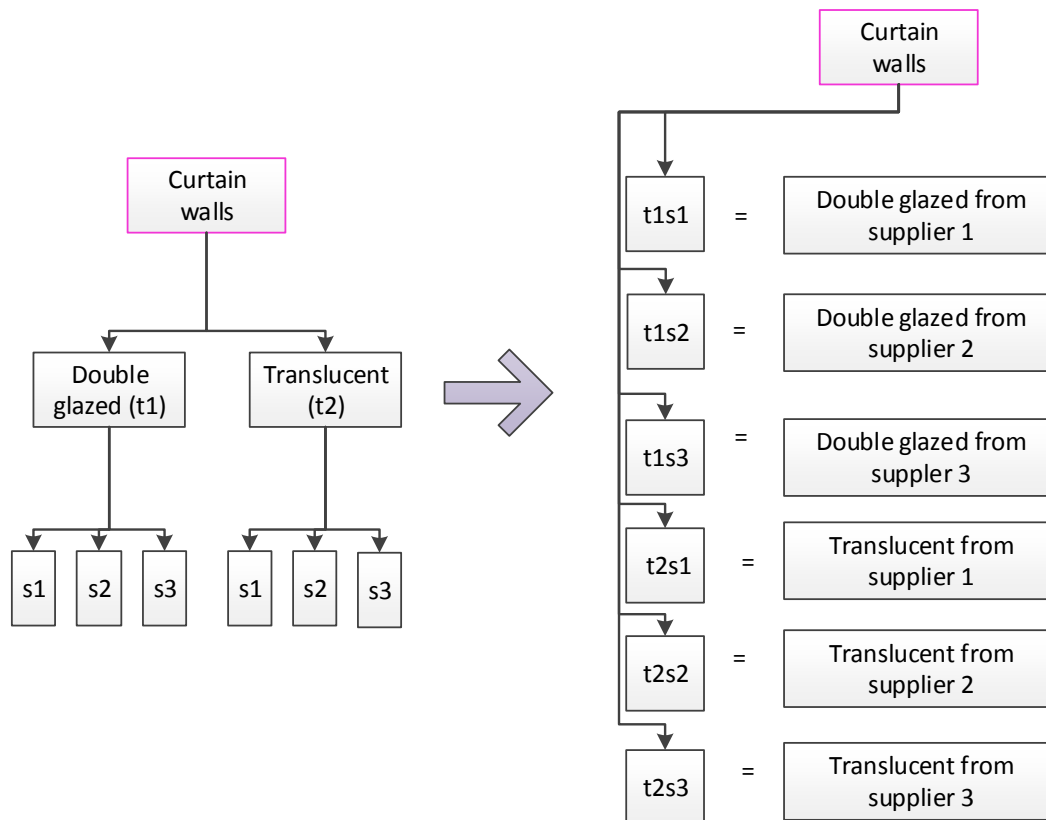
Curtain walls

Double glazed (t1)

Translucent (t2)

s1 s2 s3

s1 s2 s3

Curtain walls

t1s1 = Double glazed from supplier 1

t1s2 = Double glazed from supplier 2

t1s3 = Double glazed from suppler 3

t2s1 = Translucent from supplier 1

t2s2 = Translucent from supplier 2

t2s3 = Translucent from supplier 3